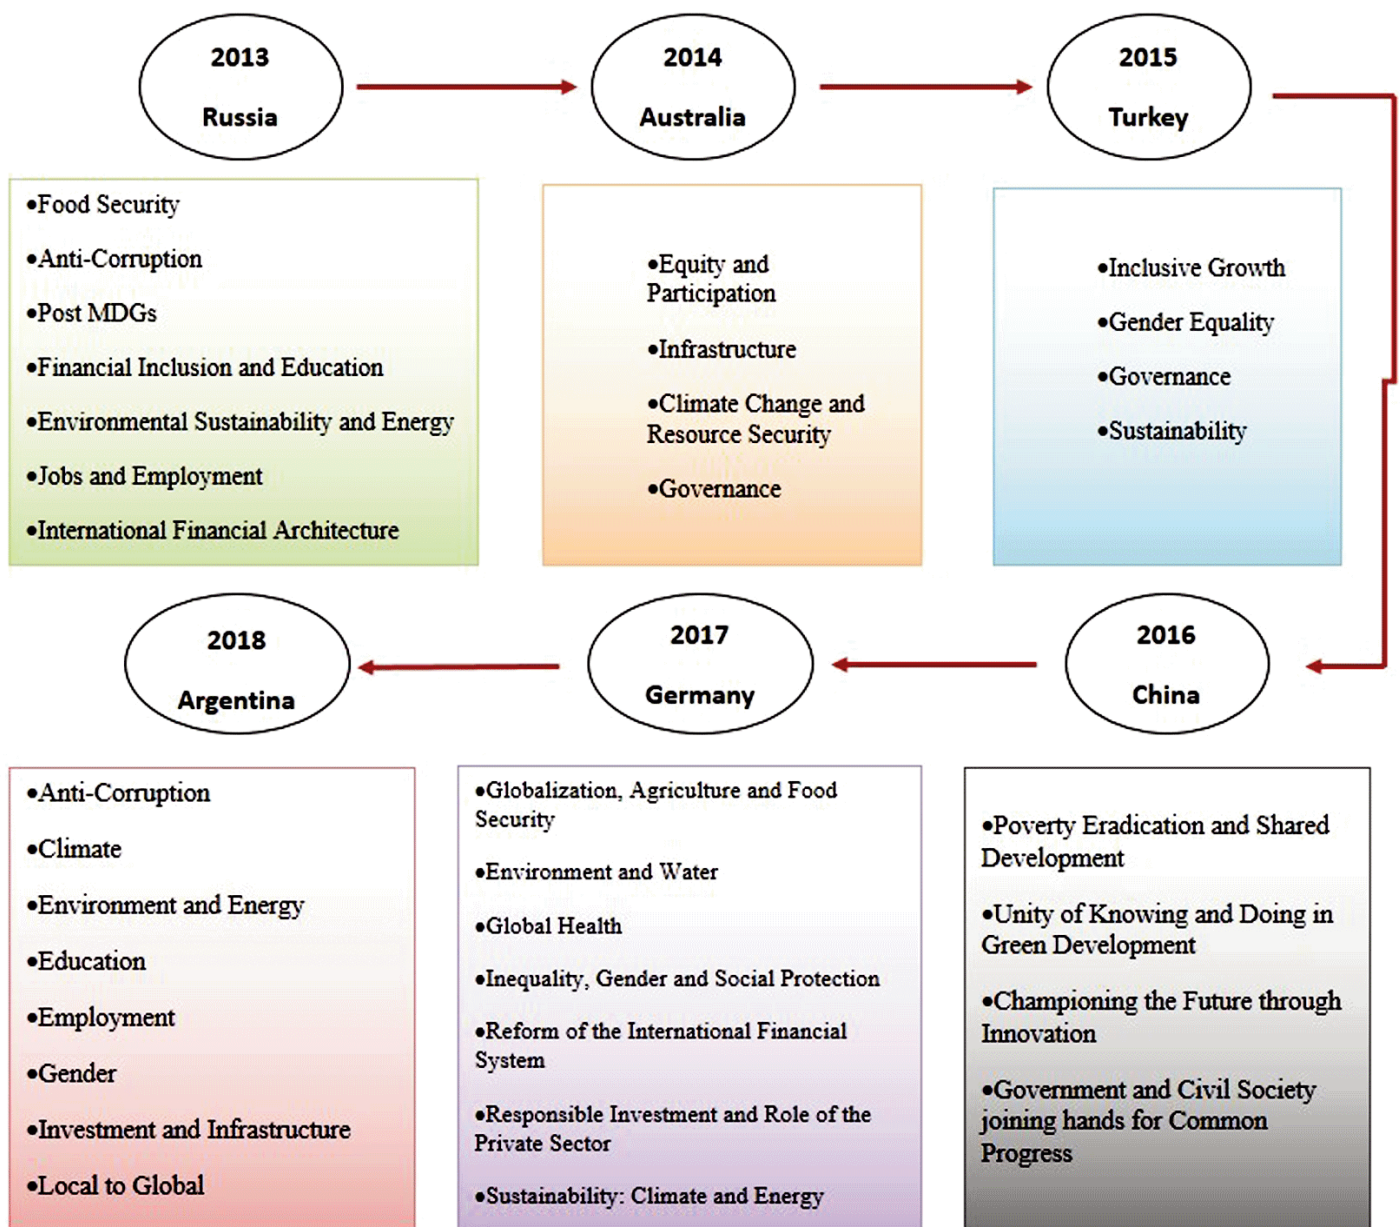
2013
Russia

2014
Australia

2015
Turkey

•Food Security
•Anti-Corruption
•Post MDGs
•Financial Inclusion and Education
•Environmental Sustainability and Energy
•Jobs and Employment
•International Financial Architecture

•Equity and Participation
•Infrastructure
•Climate Change and Resource Security
•Governance

•Inclusive Growth
•Gender Equality
•Governance
•Sustainability

2018
Argentina

2017
Germany

2016
China

•Anti-Corruption
•Climate
•Environment and Energy
•Education
•Employment
•Gender
•Investment and Infrastructure
•Local to Global

•Globalization, Agriculture and Food Security
•Environment and Water
•Global Health
•Inequality, Gender and Social Protection
•Reform of the International Financial System
•Responsible Investment and Role of the Private Sector
•Sustainability: Climate and Energy

•Poverty Eradication and Shared Development
•Unity of Knowing and Doing in Green Development
•Championing the Future through Innovation
•Government and Civil Society joining hands for Common Progress